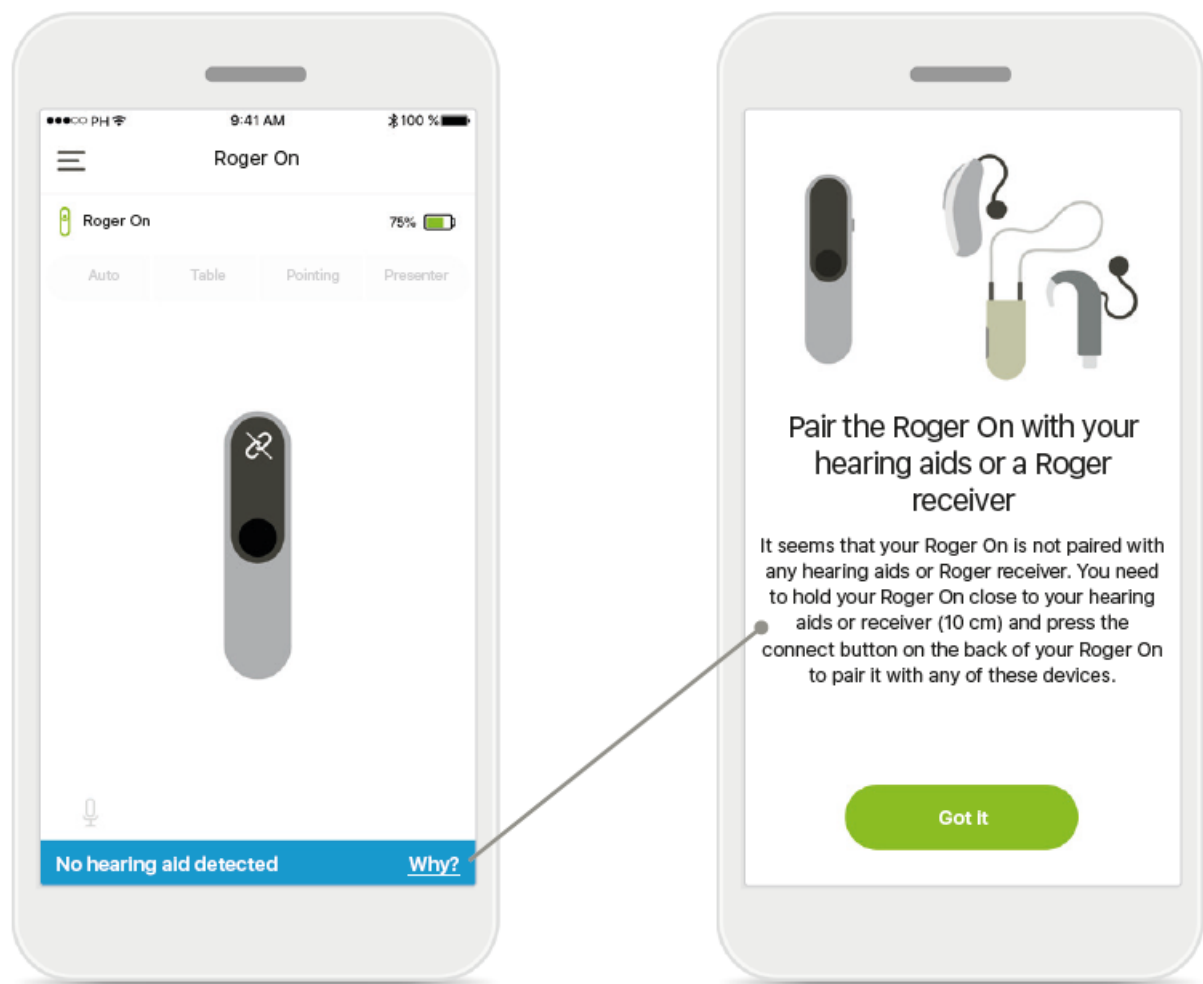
●●●○○ PH 9:41 AM 100 %

Roger On

Roger On 75%

Auto Table Pointing Presenter

No hearing aid detected Why?

Pair the Roger On with your hearing aids or a Roger receiver

It seems that your Roger On is not paired with any hearing aids or Roger receiver. You need to hold your Roger On close to your hearing aids or receiver (10 cm) and press the connect button on the back of your Roger On to pair it with any of these devices.

Got it